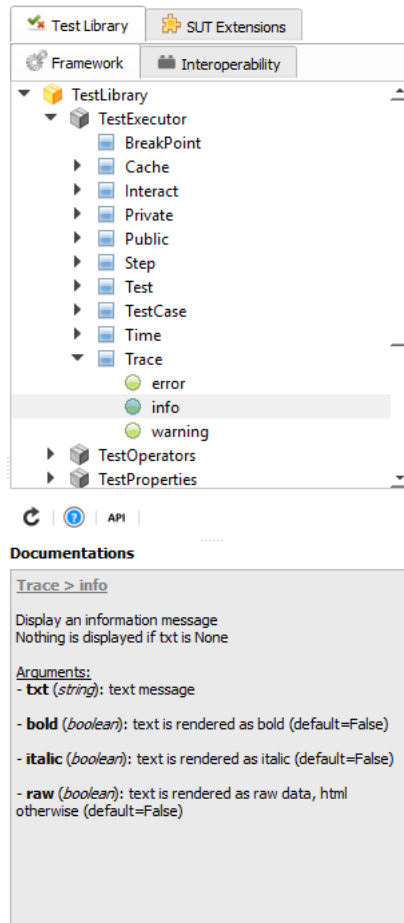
Test Library
SUT Extensions
Framework
Interoperability

TestLibrary
TestExecutor
BreakPoint
Cache
Interact
Private
Public
Step
Test
TestCase
Time
Trace
error
info
warning
TestOperators
TestProperties

API

Documentations

Trace > info

Display an information message
Nothing is displayed if txt is None

Arguments:
- **txt** (*string*): text message

- **bold** (*boolean*): text is rendered as bold (default=False)

- **italic** (*boolean*): text is rendered as italic (default=False)

- **raw** (*boolean*): text is rendered as raw data, html otherwise (default=False)